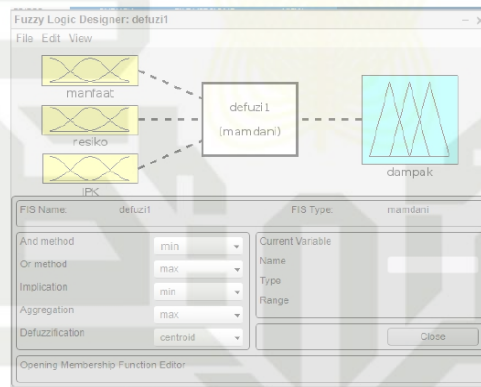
Fuzzy Logic Designer: defuzi1

File Edit View

manfaat

resiko

IPK

defuzi1

(mamdani)

dampak

FIS Name: defuzi1

FIS Type: mamdani

And method min

Or method max

Implication min

Aggregation max

Defuzzification centroid

Current Variable

Name

Type

Range

Close

Opening Membership Function Editor